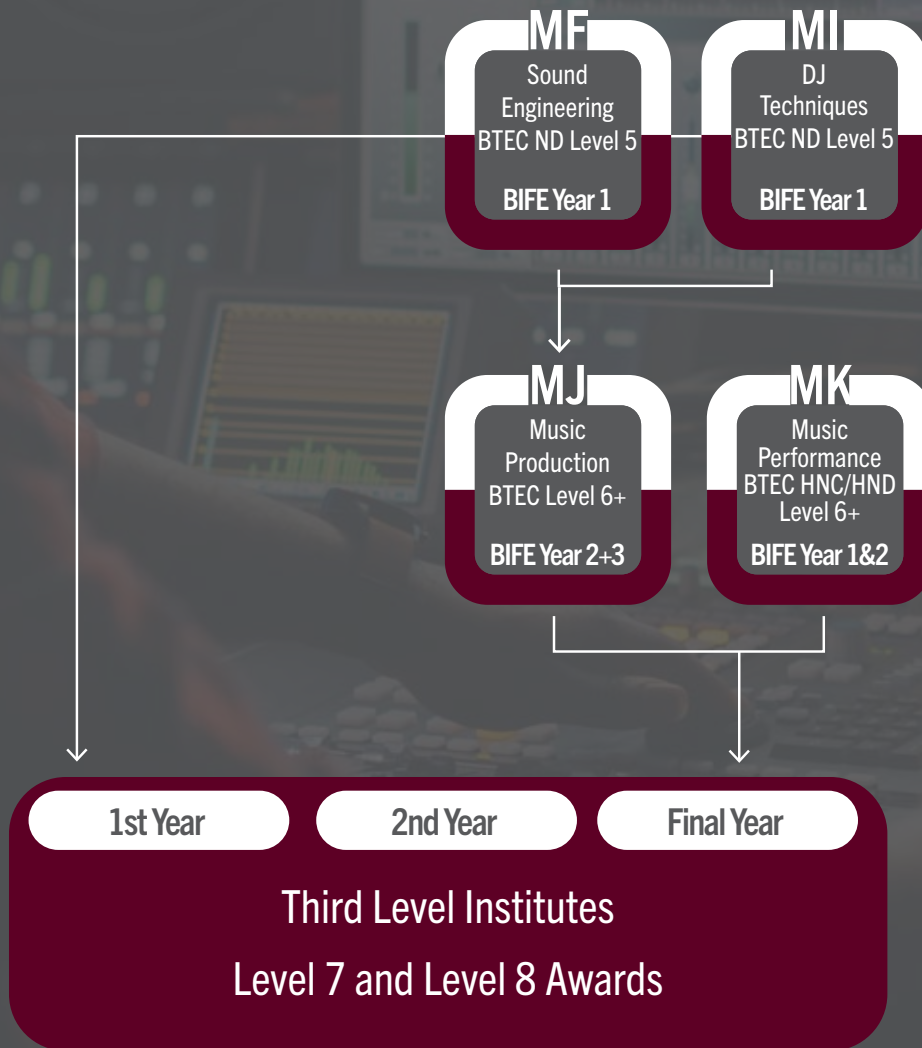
MF
Sound Engineering BTEC ND Level 5
BIFE Year 1

MI
DJ Techniques BTEC ND Level 5
BIFE Year 1

MJ
Music Production BTEC Level 6+
BIFE Year 2+3

MK
Music Performance BTEC HNC/HND Level 6+
BIFE Year 1&2

1st Year

2nd Year

Final Year

Third Level Institutes

Level 7 and Level 8 Awards